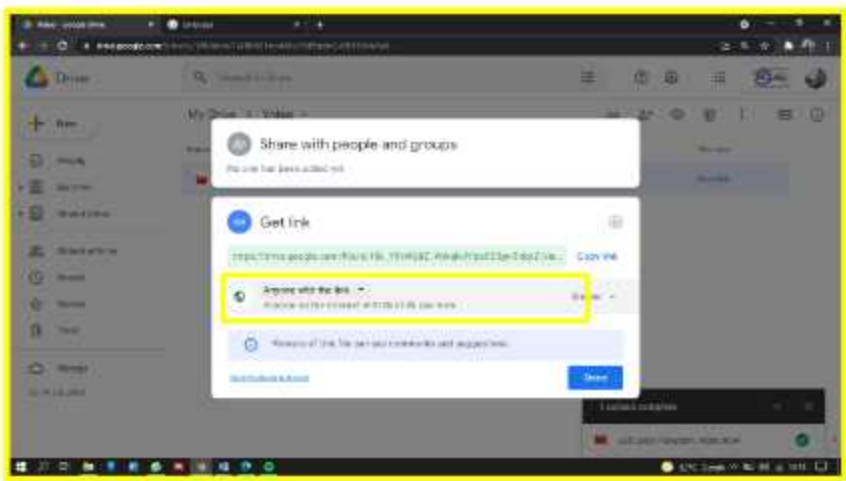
Drive

My Drive > Video

Share with people and groups

No one has been added yet

Get link

https://drive.google.com/file/d/1b_Y5W6BC...

Copy link

Anyone with the link

Anyone on the internet with this link can view

Viewer

Done